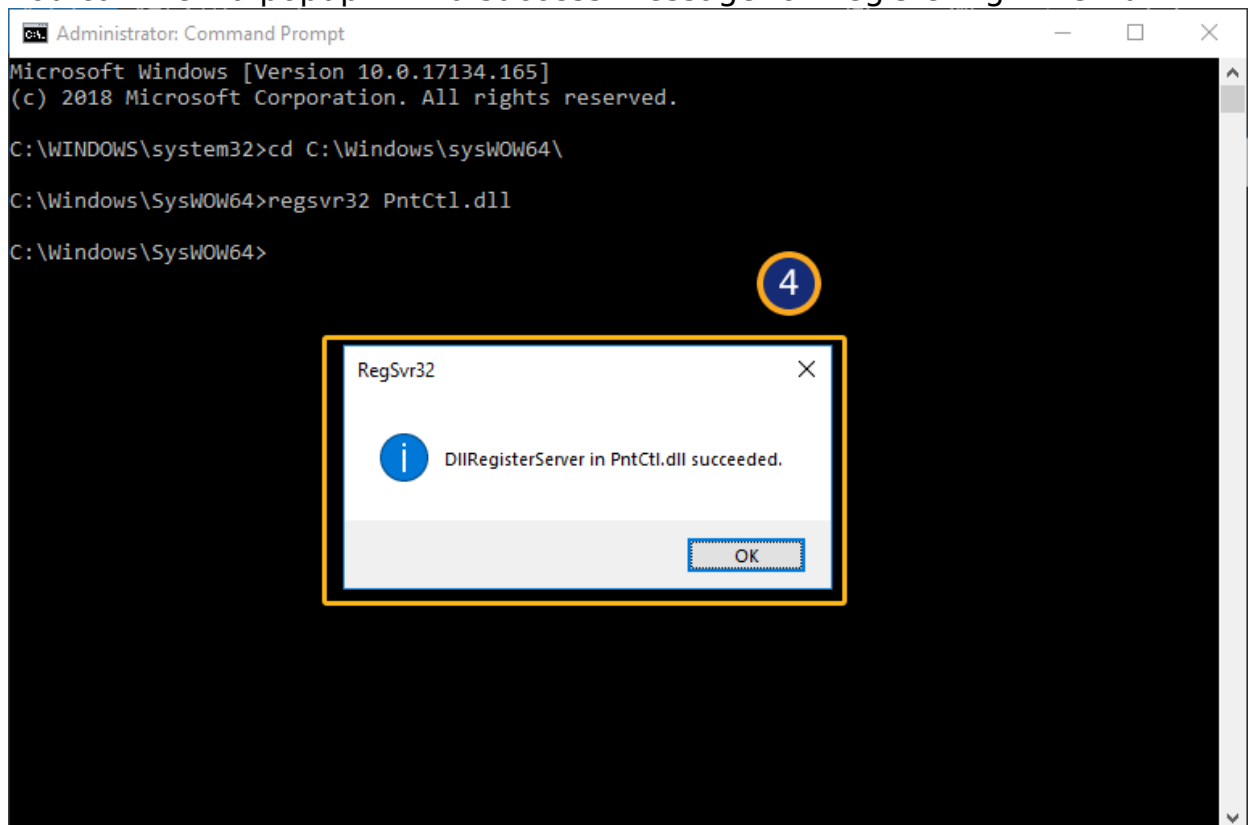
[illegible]

Administrator: Command Prompt

Microsoft Windows [Version 10.0.17134.165]
(c) 2018 Microsoft Corporation. All rights reserved.

C:\WINDOWS\system32>cd C:\Windows\sysWOW64\

C:\Windows\SysWOW64>regsvr32 PntCtl.dll

C:\Windows\SysWOW64>

4

RegSvr32

DllRegisterServer in PntCtl.dll succeeded.

OK